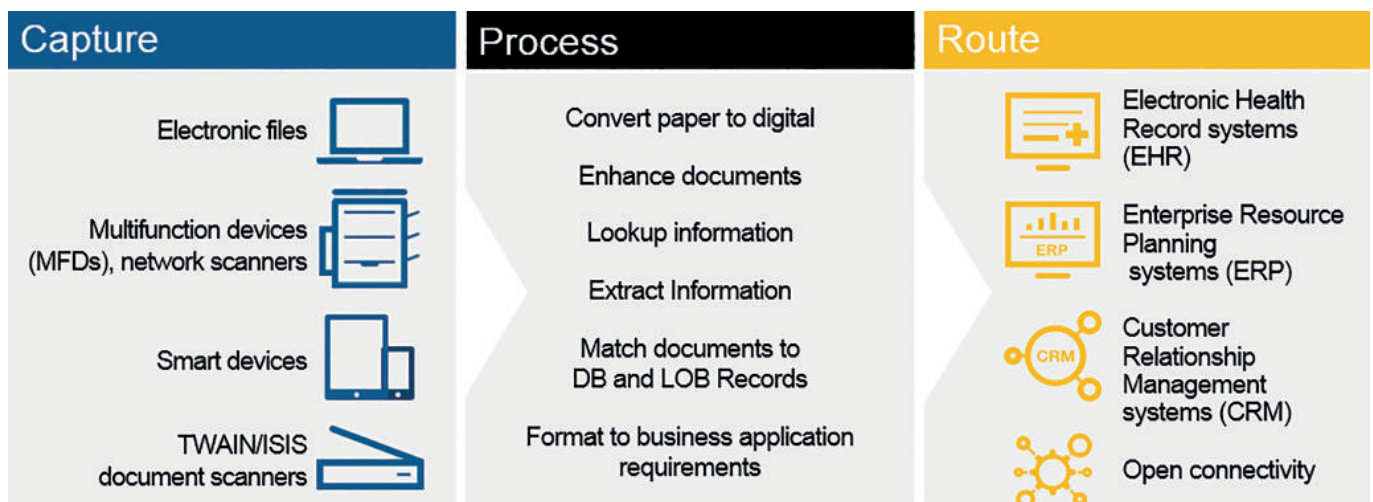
Capture

Electronic files

Multifunction devices (MFDs), network scanners

Smart devices

TWAIN/ISIS document scanners

Process

Convert paper to digital

Enhance documents

Lookup information

Extract Information

Match documents to DB and LOB Records

Format to business application requirements

Route

Electronic Health Record systems (EHR)

ERP

Enterprise Resource Planning systems (ERP)

CRM

Customer Relationship Management systems (CRM)

Open connectivity